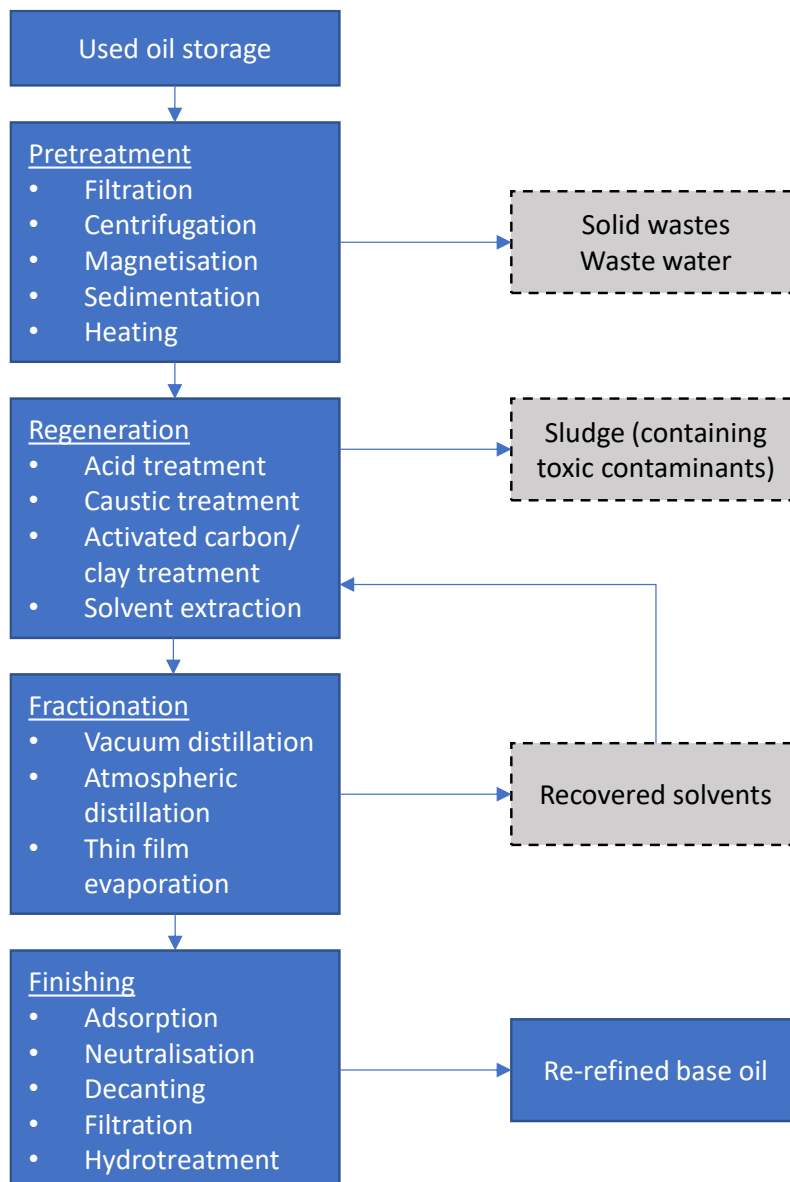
Used oil storage

Pretreatment
• Filtration
• Centrifugation
• Magnetisation
• Sedimentation
• Heating

Solid wastes
Waste water

Regeneration
• Acid treatment
• Caustic treatment
• Activated carbon/ clay treatment
• Solvent extraction

Sludge (containing toxic contaminants)

Fractionation
• Vacuum distillation
• Atmospheric distillation
• Thin film evaporation

Recovered solvents

Finishing
• Adsorption
• Neutralisation
• Decanting
• Filtration
• Hydrotreatment

Re-refined base oil